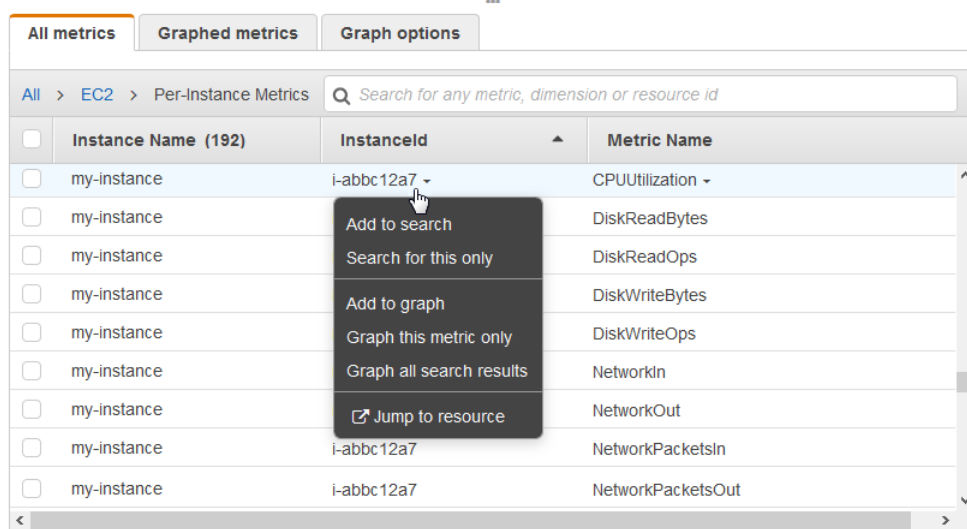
All metrics | Graphed metrics | Graph options

All > EC2 > Per-Instance Metrics

Search for any metric, dimension or resource id

| | Instance Name (192) | InstanceId | Metric Name |
|---|---|---|---|
| | my-instance | i-abbc12a7 | CPUUtilization |
| | my-instance | | DiskReadBytes |
| | my-instance | | DiskReadOps |
| | my-instance | | DiskWriteBytes |
| | my-instance | | DiskWriteOps |
| | my-instance | | NetworkIn |
| | my-instance | | NetworkOut |
| | my-instance | i-abbc12a7 | NetworkPacketsIn |
| | my-instance | i-abbc12a7 | NetworkPacketsOut |

Add to search
Search for this only
Add to graph
Graph this metric only
Graph all search results
Jump to resource